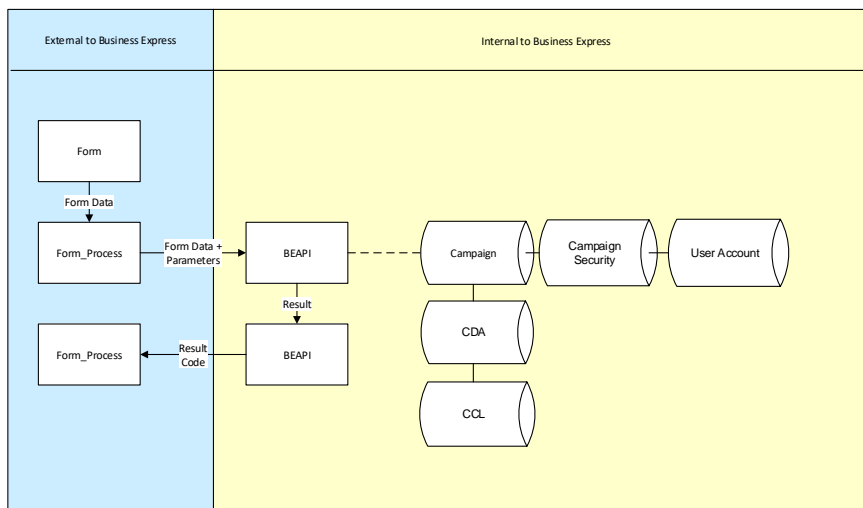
External to Business Express

Internal to Business Express

Form

Form Data

Form_Process

Form Data + Parameters

BEAPI

Campaign

Campaign Security

User Account

Result

Form_Process

Result Code

BEAPI

CDA

CCL